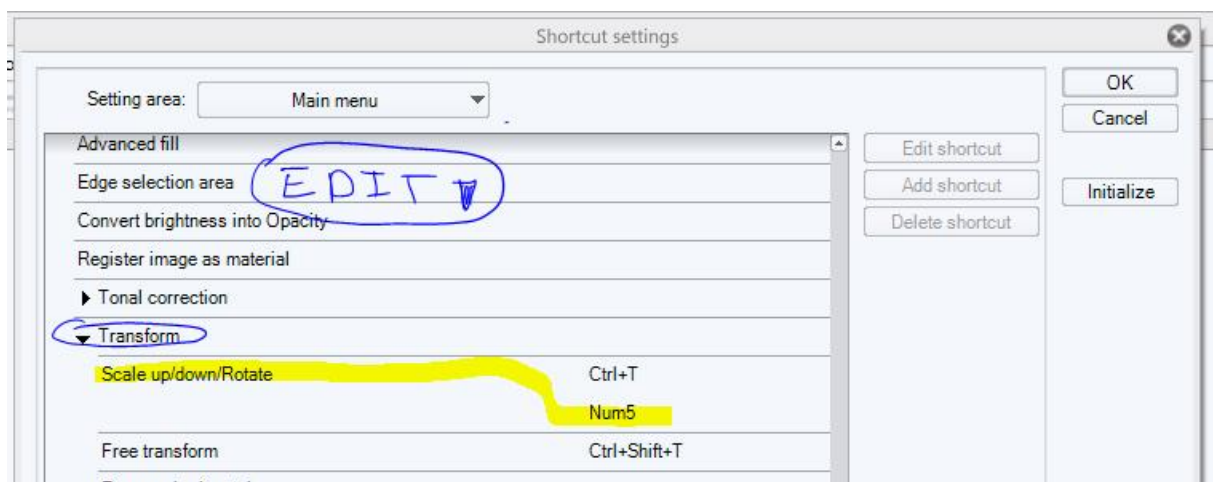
Shortcut settings

Setting area: Main menu

OK
Cancel

Advanced fill
Edge selection area
Convert brightness into Opacity
Register image as material
Tonal correction
Transform
Scale up/down/Rotate Ctrl+T
Num5
Free transform Ctrl+Shift+T

EDIT

Edit shortcut
Add shortcut
Delete shortcut

Initialize